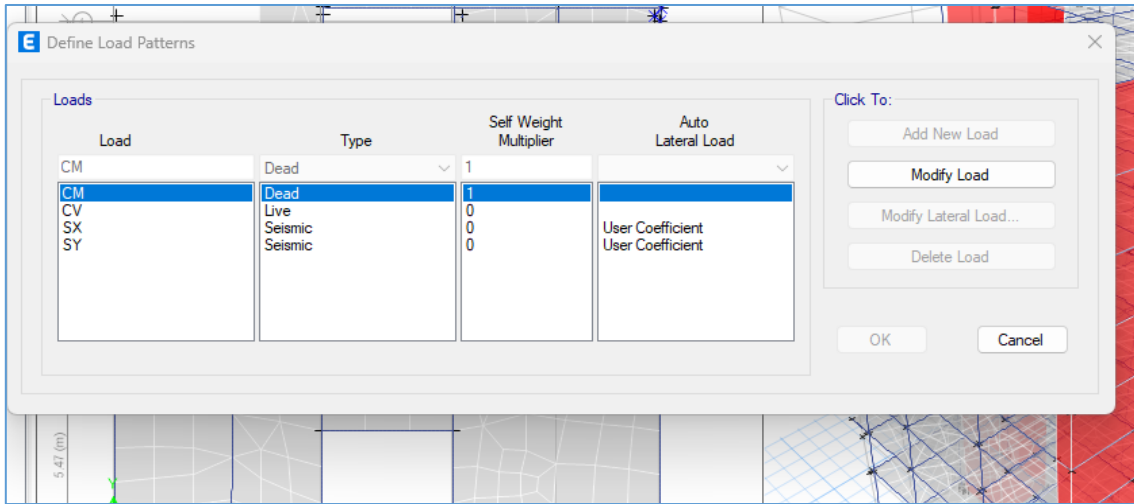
E Define Load Patterns

Loads

| Load | Type | Self Weight Multiplier | Auto Lateral Load |
|---|---|---|---|
| CM | Dead | 1 | |
| CM | Dead | 1 | |
| CV | Live | 0 | |
| SX | Seismic | 0 | User Coefficient |
| SY | Seismic | 0 | User Coefficient |

Click To:

Add New Load

Modify Load

Modify Lateral Load...

Delete Load

OK

Cancel

5.47 (m)